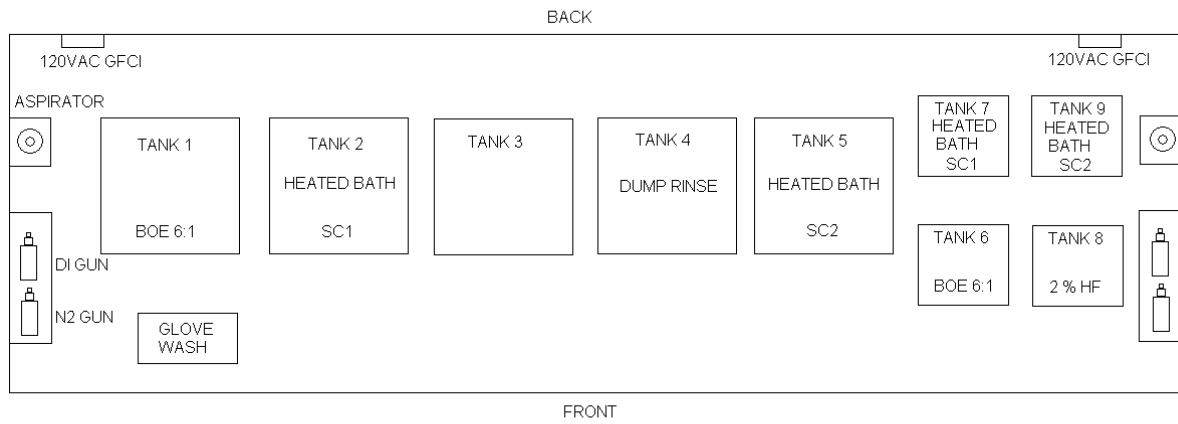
BACK

120VAC GFCI

120VAC GFCI

ASPIRATOR

TANK 1

BOE 6:1

TANK 2

HEATED BATH

SC1

TANK 3

TANK 4

DUMP RINSE

TANK 5

HEATED BATH

SC2

TANK 7 HEATED BATH SC1

TANK 9 HEATED BATH SC2

TANK 6

BOE 6:1

TANK 8

2 % HF

DI GUN

N2 GUN

GLOVE WASH

FRONT